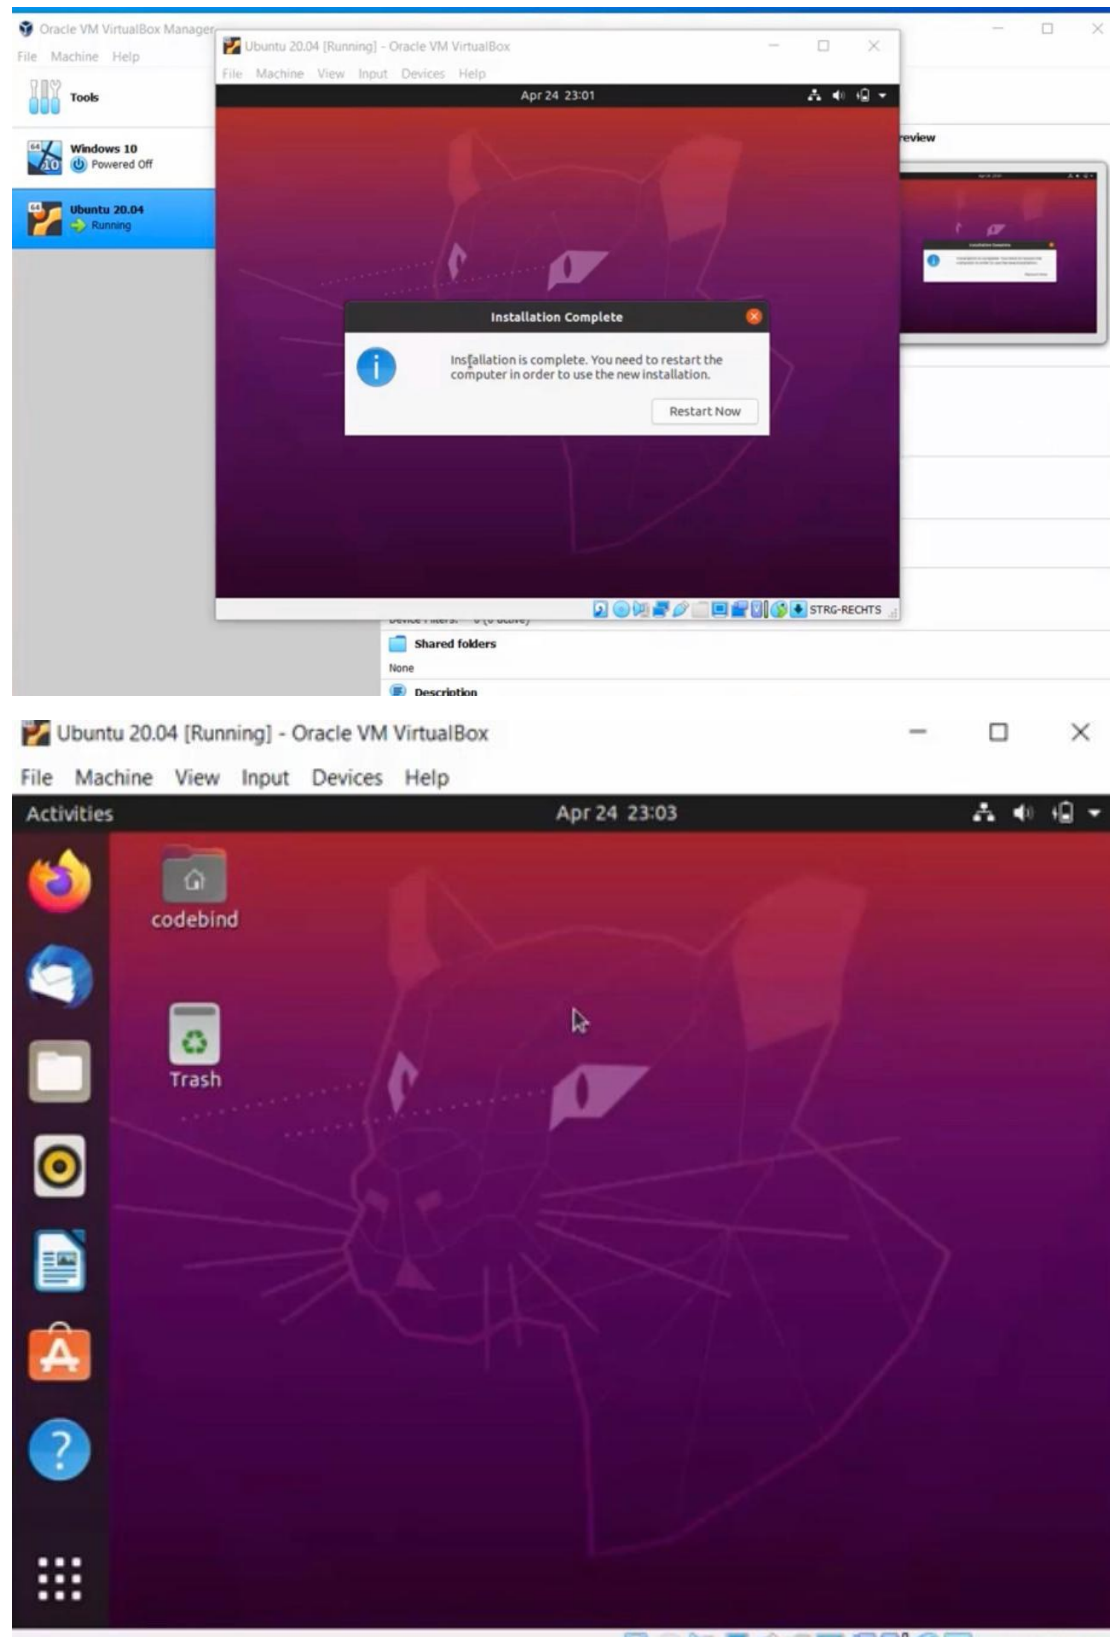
Oracle VM VirtualBox Manager
File Machine Help
Tools
Windows 10
Powered Off
Ubuntu 20.04
Running
Ubuntu 20.04 [Running] - Oracle VM VirtualBox
File Machine View Input Devices Help
Apr 24 23:01
review
Installation Complete
Installation is complete. You need to restart the computer in order to use the new installation.
Restart Now
STRG-RECHTS
Shared folders
None
Description

Ubuntu 20.04 [Running] - Oracle VM VirtualBox
File Machine View Input Devices Help
Activities
Apr 24 23:03
codebind
Trash